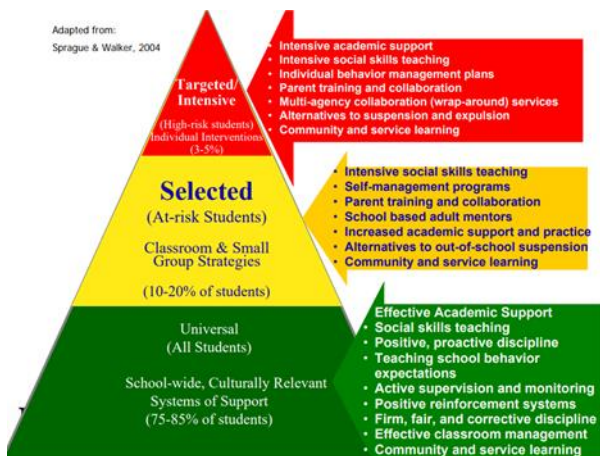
Adapted from:
Sprague & Walker, 2004

Targeted/ Intensive

(High-risk students) Individual Interventions (3-5%)

• Intensive academic support
• Intensive social skills teaching
• Individual behavior management plans
• Parent training and collaboration
• Multi-agency collaboration (wrap-around) services
• Alternatives to suspension and expulsion
• Community and service learning

Selected

(At-risk Students)

Classroom & Small Group Strategies

(10-20% of students)

• Intensive social skills teaching
• Self-management programs
• Parent training and collaboration
• School based adult mentors
• Increased academic support and practice
• Alternatives to out-of-school suspension
• Community and service learning

Universal
(All Students)

School-wide, Culturally Relevant Systems of Support
(75-85% of students)

• Effective Academic Support
• Social skills teaching
• Positive, proactive discipline
• Teaching school behavior expectations
• Active supervision and monitoring
• Positive reinforcement systems
• Firm, fair, and corrective discipline
• Effective classroom management
• Community and service learning